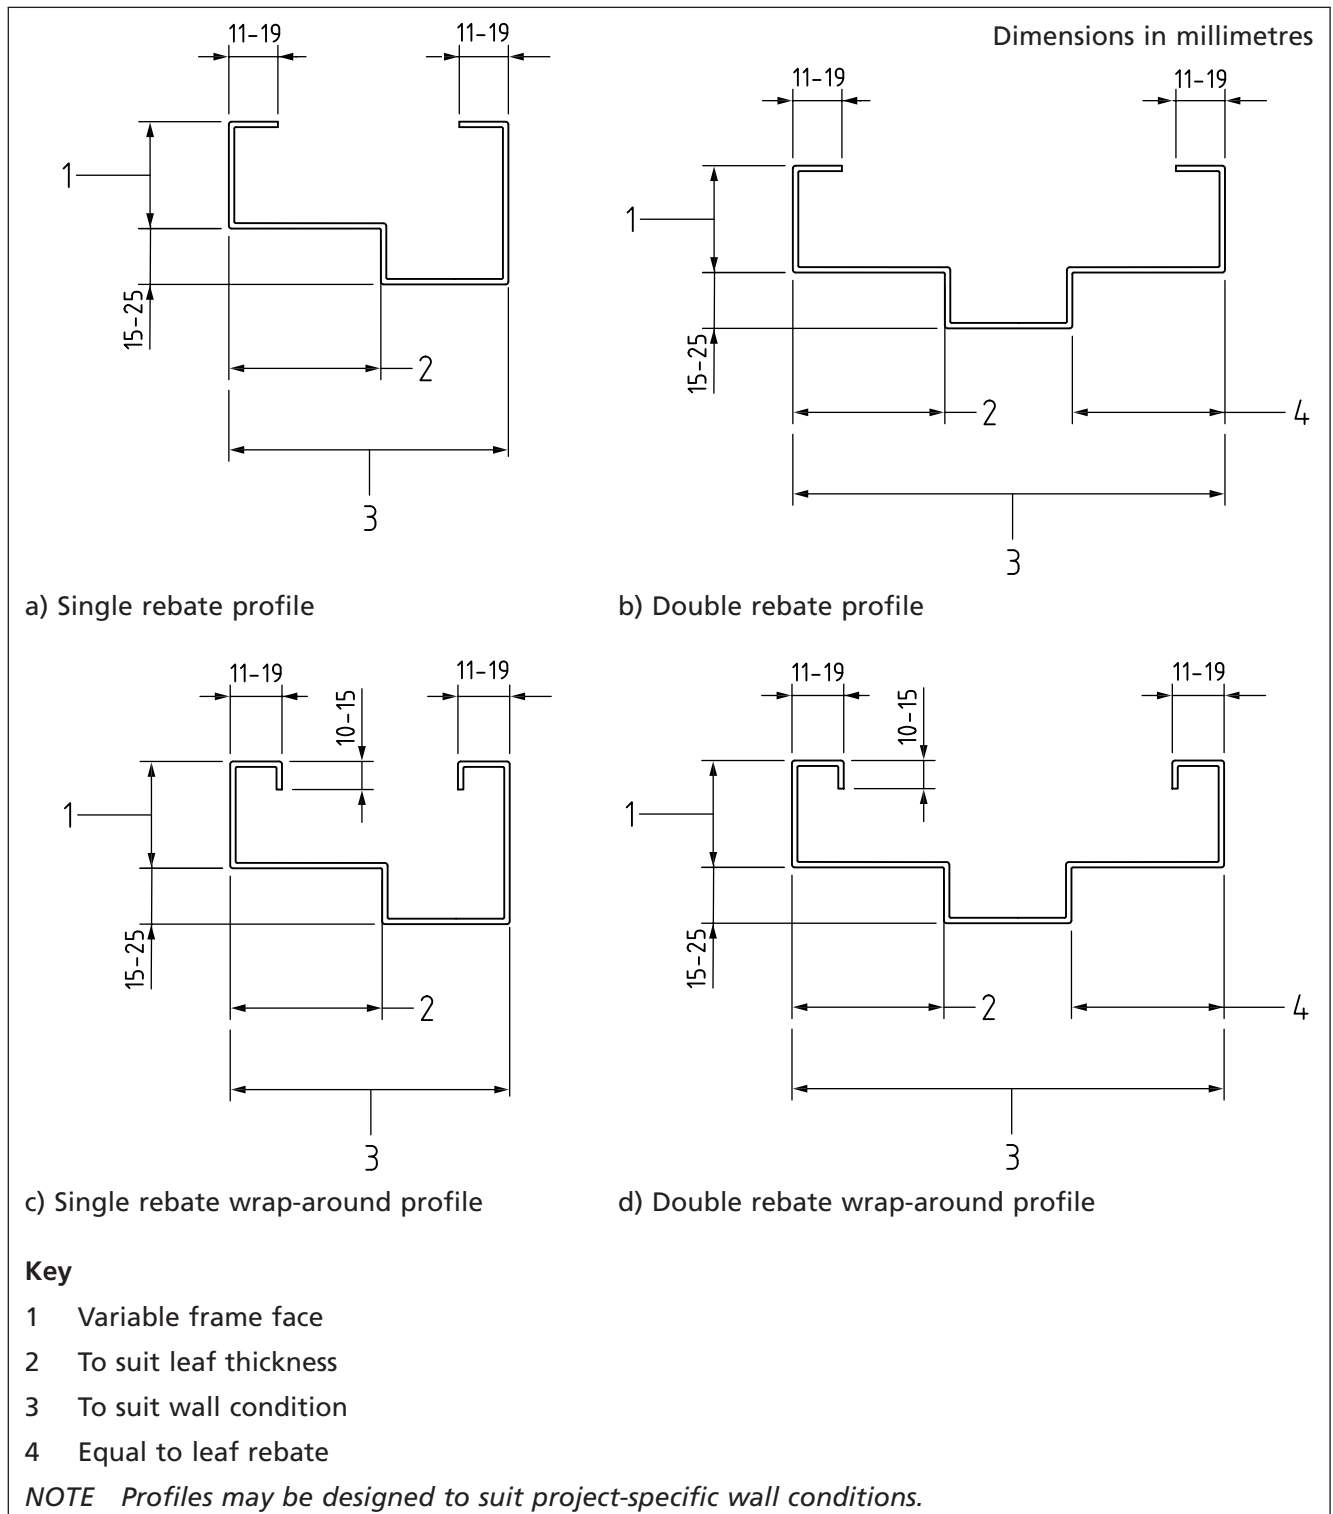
Dimensions in millimetres

11–19
11–19
1
15–25
2
3

a) Single rebate profile

11–19
11–19
1
15–25
2
4
3

b) Double rebate profile

11–19
10–15
11–19
1
15–25
2
3

c) Single rebate wrap-around profile

11–19
10–15
11–19
1
15–25
2
4
3

d) Double rebate wrap-around profile

**Key**
1 Variable frame face
2 To suit leaf thickness
3 To suit wall condition
4 Equal to leaf rebate

*NOTE Profiles may be designed to suit project-specific wall conditions.*